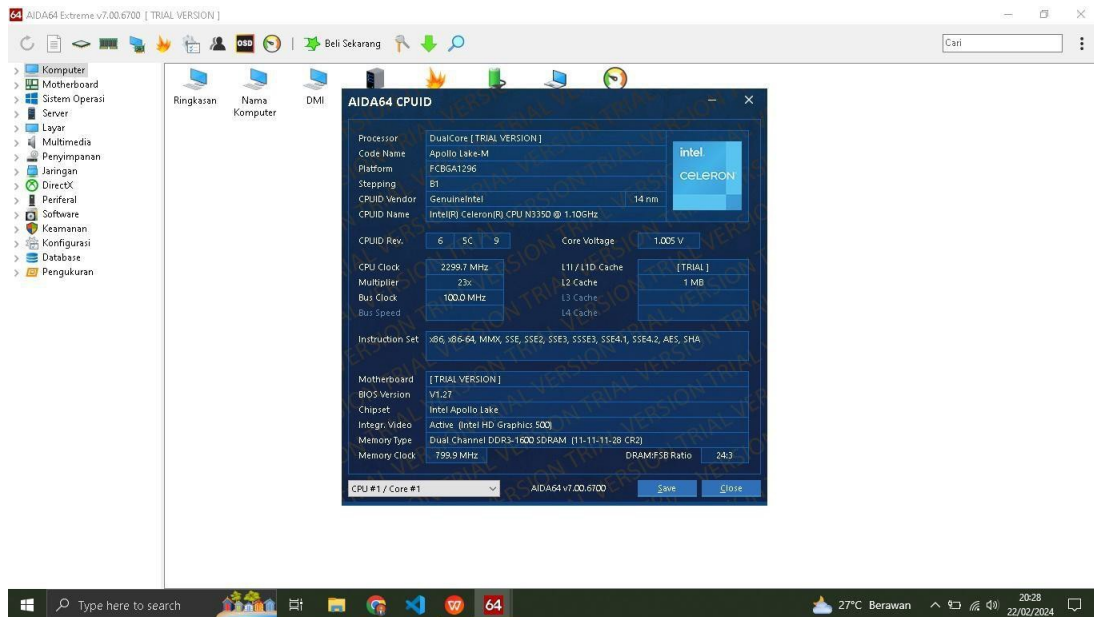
64 AIDA64 Extreme v7.00.6700 [ TRIAL VERSION ]

OSD | Beli Sekarang

Cari

Komputer
Motherboard
Sistem Operasi
Server
Layar
Multimedia
Penyimpanan
Jaringan
DirectX
Periferal
Software
Keamanan
Konfigurasi
Database
Pengukuran

Ringkasan
Nama Komputer
DMI

AIDA64 CPUID

| | | |
|---|---|---|
| Processor | DualCore [ TRIAL VERSION ] | |
| Code Name | Apollo Lake-M | |
| Platform | FCBGA1296 | |
| Stepping | B1 | |
| CPUID Vendor | GenuineIntel | 14 nm |
| CPUID Name | Intel(R) Celeron(R) CPU N3350 @ 1.10GHz | |

intel. CELERON

CPUID Rev. 6 5C 9 Core Voltage 1.005 V

| | | | |
|---|---|---|---|
| CPU Clock | 2299.7 MHz | L1I / L1D Cache | [ TRIAL ] |
| Multiplier | 23x | L2 Cache | 1 MB |
| Bus Clock | 100.0 MHz | L3 Cache | |
| Bus Speed | | L4 Cache | |

Instruction Set x86, x86-64, MMX, SSE, SSE2, SSE3, SSSE3, SSE4.1, SSE4.2, AES, SHA

| | |
|---|---|
| Motherboard | [ TRIAL VERSION ] |
| BIOS Version | V1.27 |
| Chipset | Intel Apollo Lake |
| Integr. Video | Active (Intel HD Graphics 500) |
| Memory Type | Dual Channel DDR3-1600 SDRAM (11-11-11-28 CR2) |
| Memory Clock | 799.9 MHz DRAM:FSB Ratio 24:3 |

CPU #1 / Core #1 AIDA64 v7.00.6700 Save Close

Type here to search 64 27°C Berawan 20:28 22/02/2024